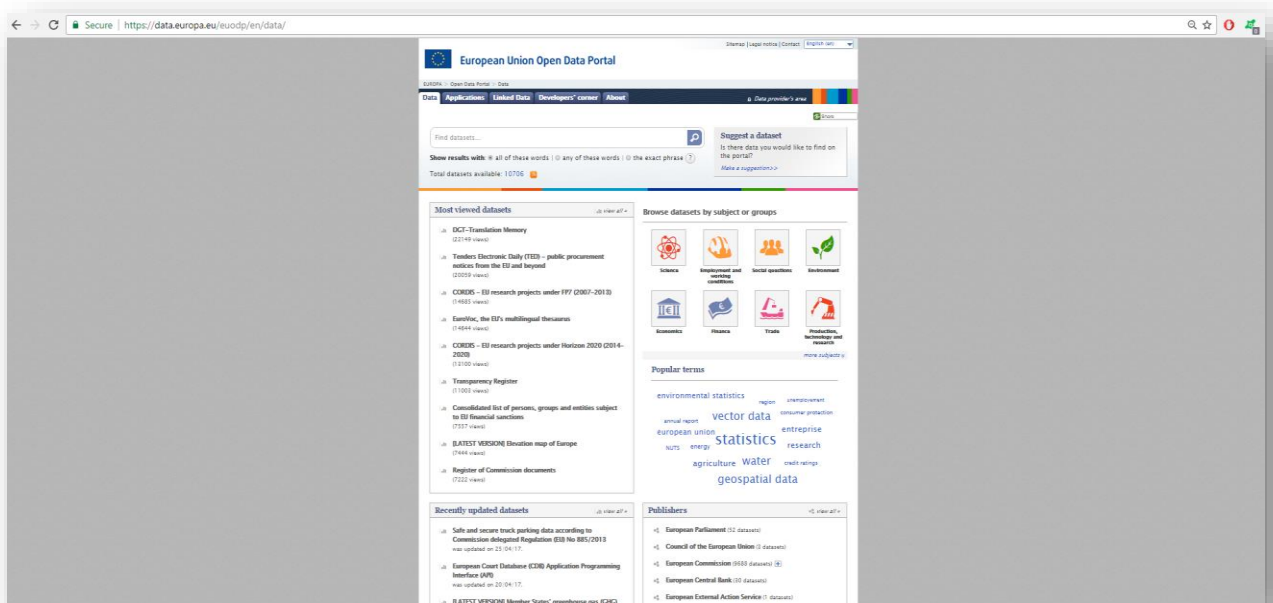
Secure | https://data.europa.eu/euodp/en/data/

Sitemap | Legal notice | Contact English (en)

European Union Open Data Portal

EUROPA > Open Data Portal > Data

Data Applications Linked Data Developers' corner About

Data provider's area

Share

Find datasets...

Show results with: all of these words | any of these words | the exact phrase ?

Total datasets available: 10706

Suggest a dataset
Is there data you would like to find on the portal?
Make a suggestion>>

Most viewed datasets
view all

DGT-Translation Memory
(22149 views)

Tenders Electronic Daily (TED) – public procurement notices from the EU and beyond
(20059 views)

CORDIS – EU research projects under FP7 (2007-2013)
(14685 views)

EuroVoc, the EU's multilingual thesaurus
(14644 views)

CORDIS – EU research projects under Horizon 2020 (2014-2020)
(12100 views)

Transparency Register
(11003 views)

Consolidated list of persons, groups and entities subject to EU financial sanctions
(7557 views)

[LATEST VERSION] Elevation map of Europe
(7444 views)

Register of Commission documents
(7222 views)

Browse datasets by subject or groups

Science
Employment and working conditions
Social questions
Environment
Economics
Finance
Trade
Production, technology and research

more subjects

Popular terms

environmental statistics region unemployment annual report vector data consumer protection european union entreprise statistics NUTS energy research agriculture water credit ratings geospatial data

Recently updated datasets
view all

Safe and secure truck parking data according to Commission delegated Regulation (EU) No 885/2013
was updated on 25/04/17.

European Court Database (CDB) Application Programming Interface (API)
was updated on 20/04/17.

[LATEST VERSION] Member States' greenhouse gas (GHG)

Publishers
view all

European Parliament (52 datasets)

Council of the European Union (3 datasets)

European Commission (9688 datasets)

European Central Bank (30 datasets)

European External Action Service (1 datasets)